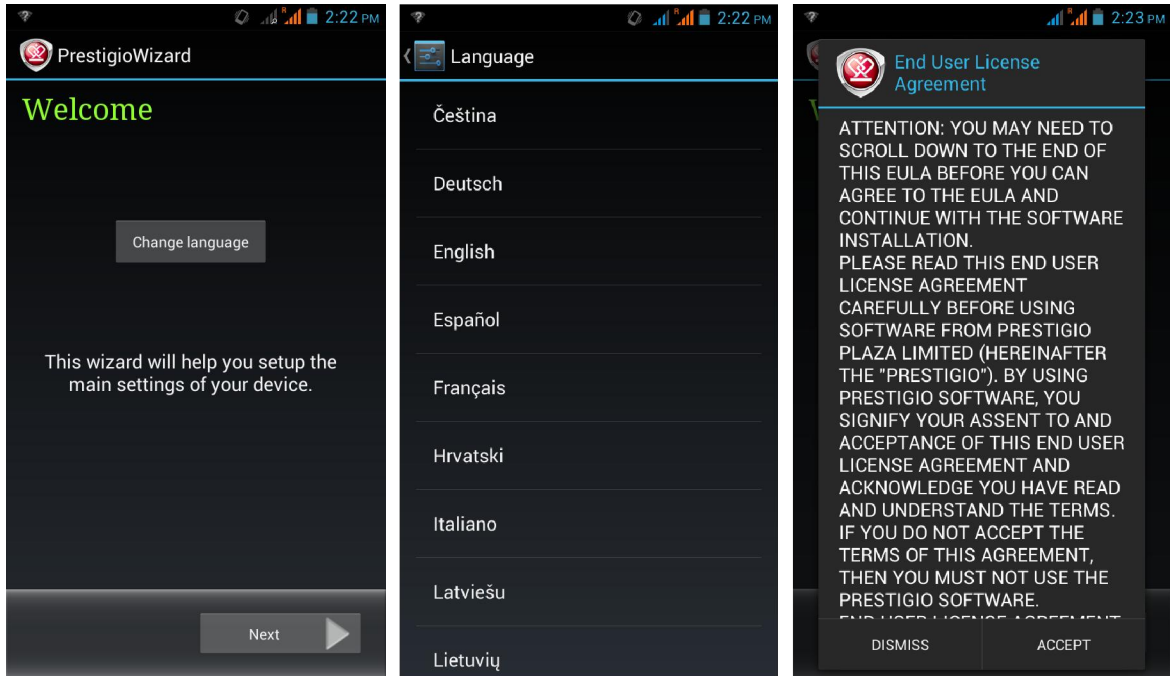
2:22 PM

PrestigioWizard

Welcome

Change language

This wizard will help you setup the main settings of your device.

Next

2:22 PM

Language

Čeština

Deutsch

English

Español

Français

Hrvatski

Italiano

Latviešu

Lietuvių

2:23 PM

End User License Agreement

ATTENTION: YOU MAY NEED TO SCROLL DOWN TO THE END OF THIS EULA BEFORE YOU CAN AGREE TO THE EULA AND CONTINUE WITH THE SOFTWARE INSTALLATION.
PLEASE READ THIS END USER LICENSE AGREEMENT CAREFULLY BEFORE USING SOFTWARE FROM PRESTIGIO PLAZA LIMITED (HEREINAFTER THE "PRESTIGIO"). BY USING PRESTIGIO SOFTWARE, YOU SIGNIFY YOUR ASSENT TO AND ACCEPTANCE OF THIS END USER LICENSE AGREEMENT AND ACKNOWLEDGE YOU HAVE READ AND UNDERSTAND THE TERMS.
IF YOU DO NOT ACCEPT THE TERMS OF THIS AGREEMENT, THEN YOU MUST NOT USE THE PRESTIGIO SOFTWARE.
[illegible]

DISMISS

ACCEPT